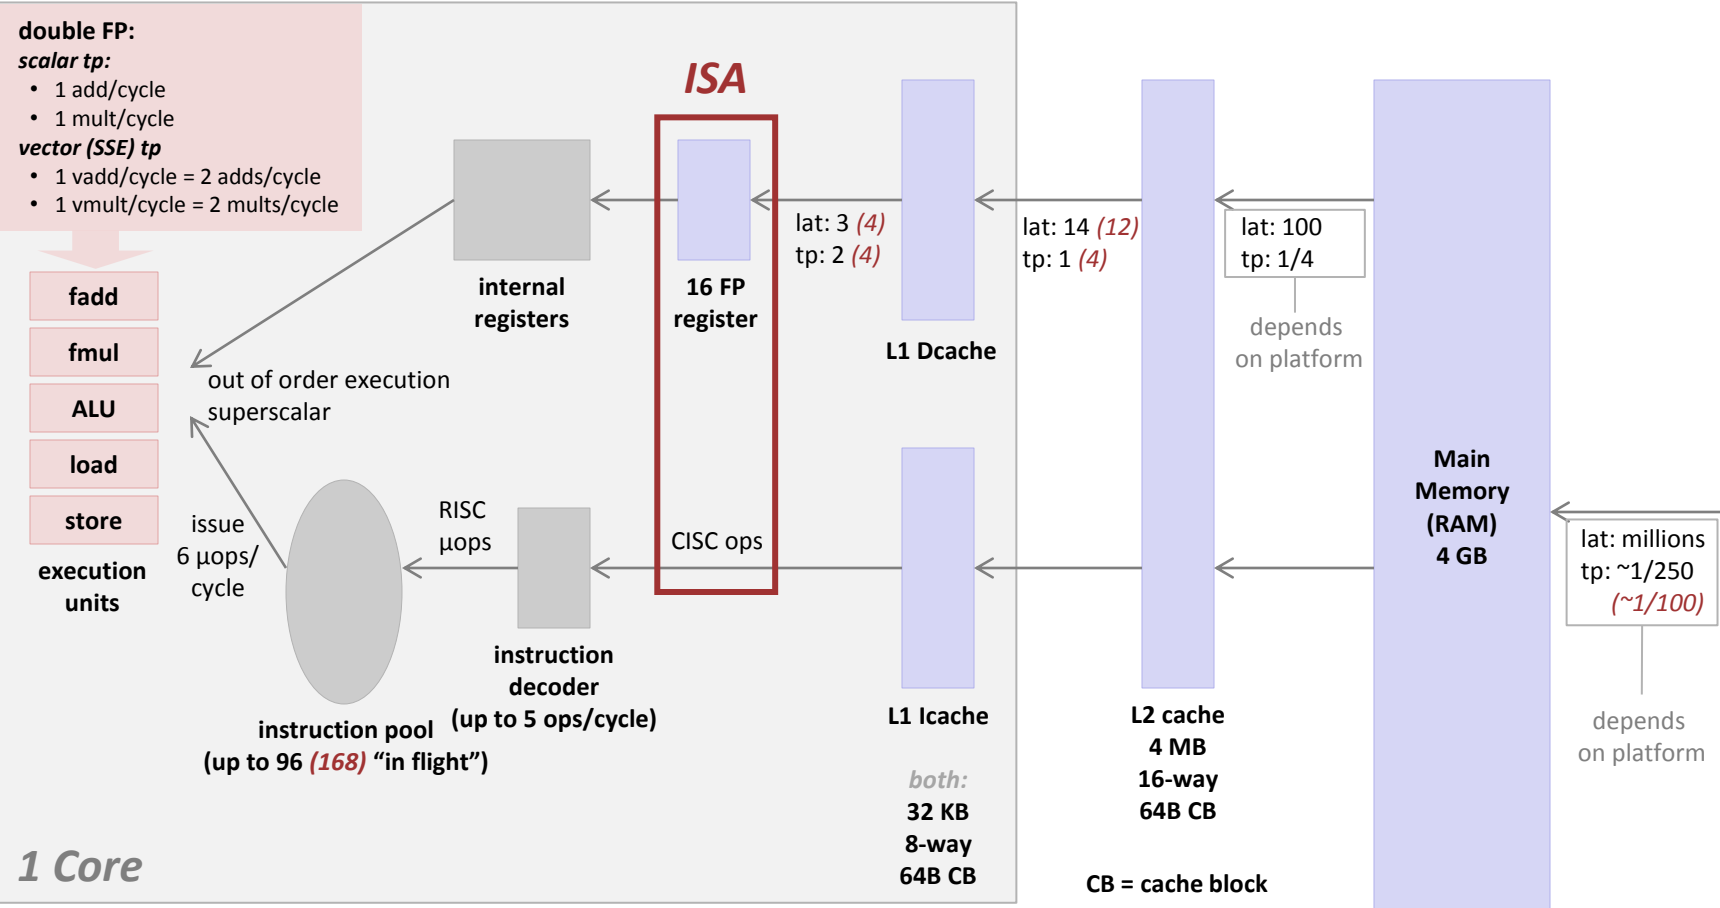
double FP:
*scalar tp:*
- 1 add/cycle
- 1 mult/cycle

*vector (SSE) tp*
- 1 vadd/cycle = 2 adds/cycle
- 1 vmult/cycle = 2 mults/cycle

fadd
fmul
ALU
load
store
execution units

ISA

internal registers

16 FP register

lat: 3 (4)
tp: 2 (4)

L1 Dcache

lat: 14 (12)
tp: 1 (4)

lat: 100
tp: 1/4

depends on platform

out of order execution
superscalar

issue 6 μops/ cycle

RISC μops

CISC ops

Main Memory (RAM) 4 GB

lat: millions
tp: ~1/250
(~1/100)

depends on platform

instruction decoder (up to 5 ops/cycle)

instruction pool (up to 96 (168) “in flight”)

L1 Icache

both:
32 KB
8-way
64B CB

L2 cache
4 MB
16-way
64B CB

CB = cache block

1 Core